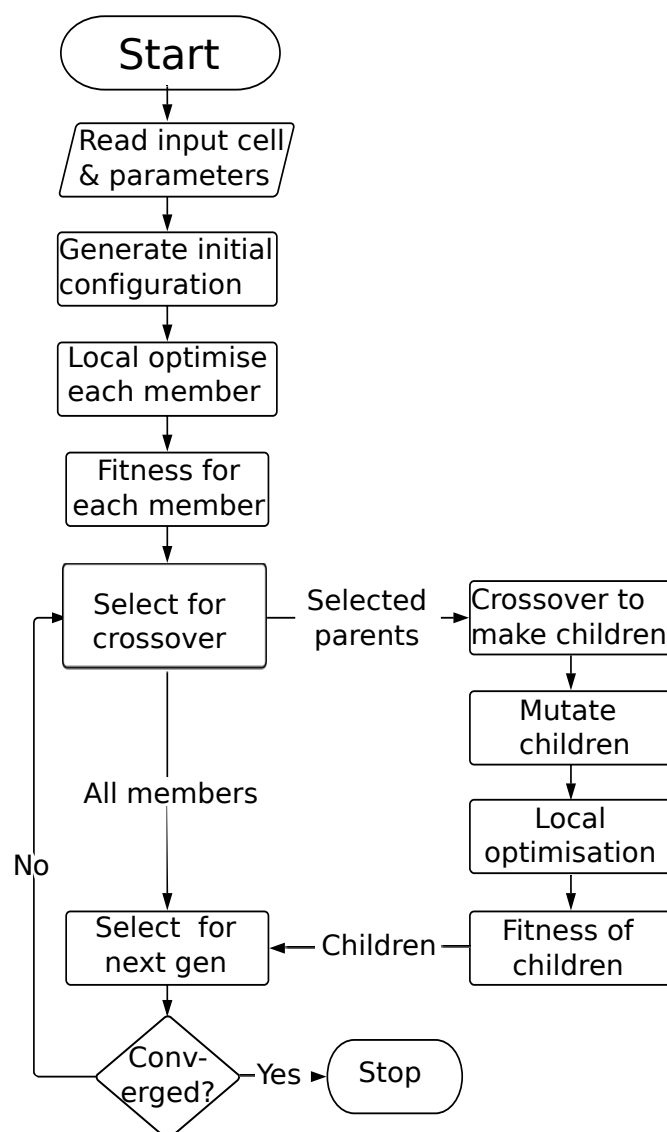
Start

Read input cell & parameters

Generate initial configuration

Local optimise each member

Fitness for each member

Select for crossover

Selected parents

Crossover to make children

Mutate children

Local optimisation

Fitness of children

Children

All members

No

Select for next gen

Conv-erged?

Yes

Stop